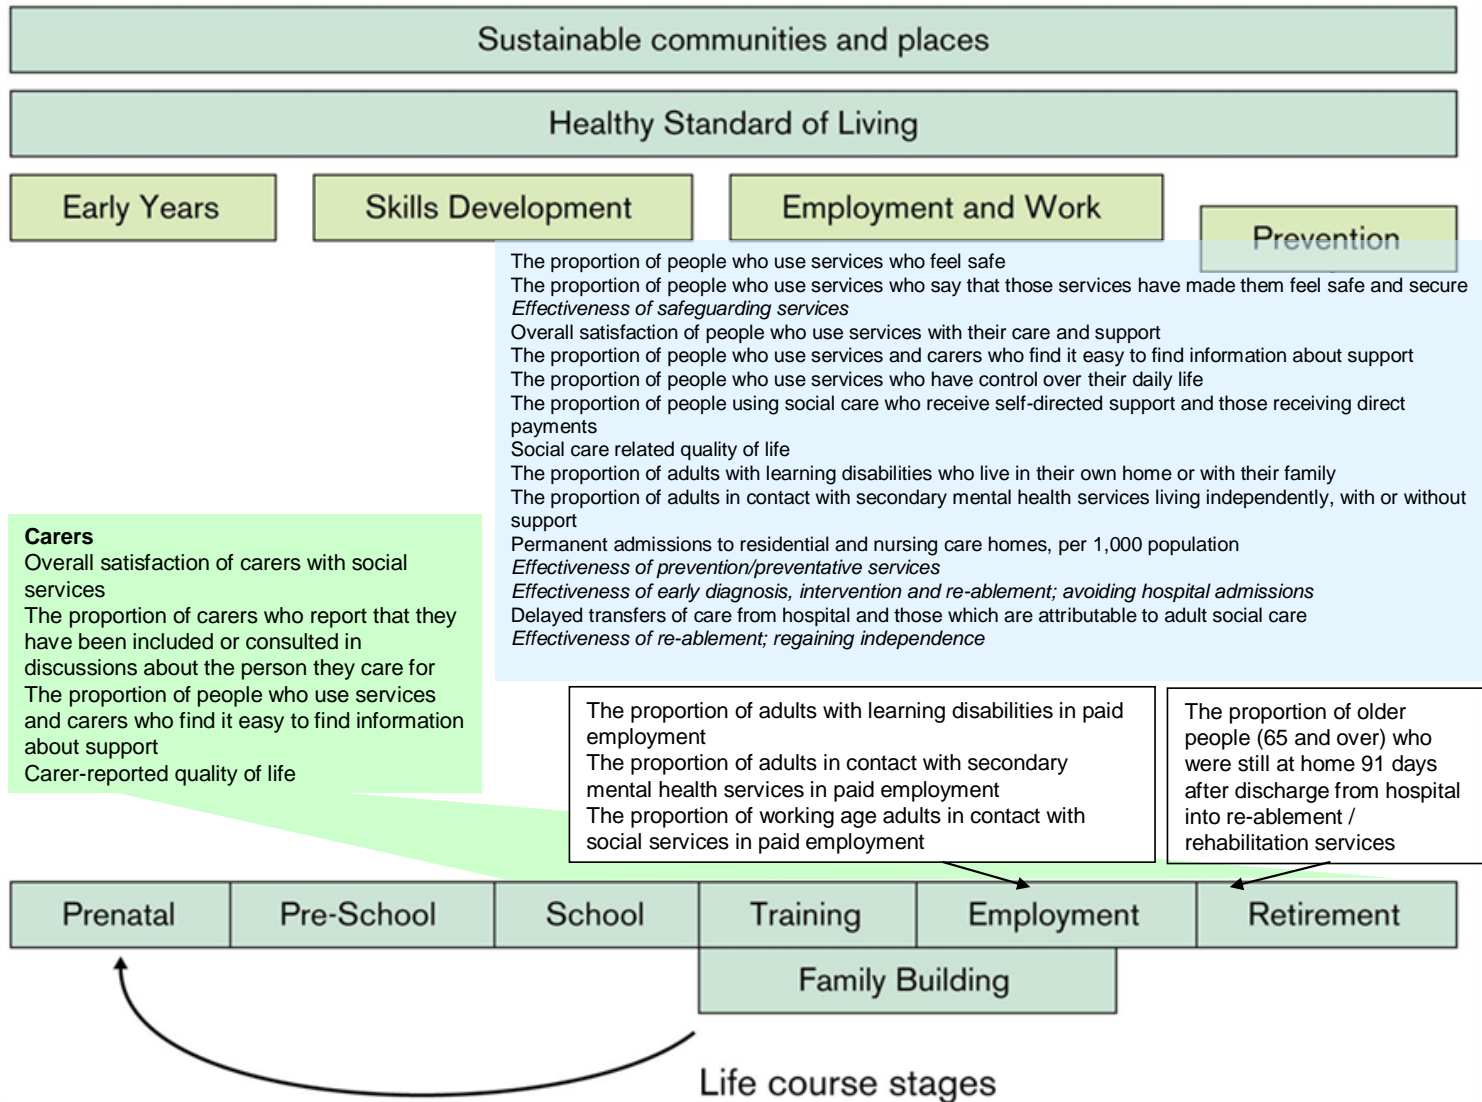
Sustainable communities and places

Healthy Standard of Living

Early Years

Skills Development

Employment and Work

Prevention

The proportion of people who use services who feel safe
The proportion of people who use services who say that those services have made them feel safe and secure
*Effectiveness of safeguarding services*
Overall satisfaction of people who use services with their care and support
The proportion of people who use services and carers who find it easy to find information about support
The proportion of people who use services who have control over their daily life
The proportion of people using social care who receive self-directed support and those receiving direct payments
Social care related quality of life
The proportion of adults with learning disabilities who live in their own home or with their family
The proportion of adults in contact with secondary mental health services living independently, with or without support
Permanent admissions to residential and nursing care homes, per 1,000 population
*Effectiveness of prevention/preventative services*
*Effectiveness of early diagnosis, intervention and re-ablement; avoiding hospital admissions*
Delayed transfers of care from hospital and those which are attributable to adult social care
*Effectiveness of re-ablement; regaining independence*

**Carers**
Overall satisfaction of carers with social services
The proportion of carers who report that they have been included or consulted in discussions about the person they care for
The proportion of people who use services and carers who find it easy to find information about support
Carer-reported quality of life

The proportion of adults with learning disabilities in paid employment
The proportion of adults in contact with secondary mental health services in paid employment
The proportion of working age adults in contact with social services in paid employment

The proportion of older people (65 and over) who were still at home 91 days after discharge from hospital into re-ablement / rehabilitation services

Prenatal

Pre-School

School

Training

Employment

Retirement

Family Building

Life course stages